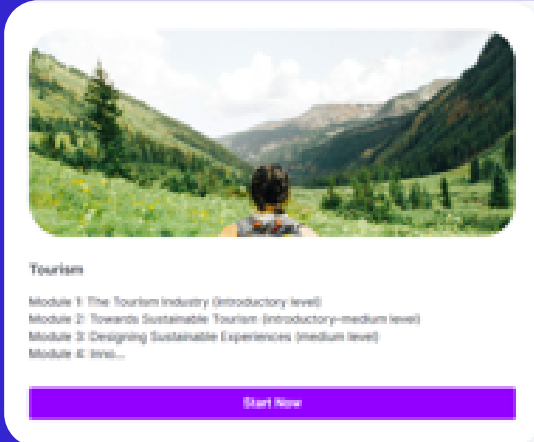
Tourism

Module 1: The Tourism Industry (introductory level)
Module 2: Towards Sustainable Tourism (introductory–medium level)
Module 3: Designing Sustainable Experiences (medium level)
Module 4: Inno...

Start Now